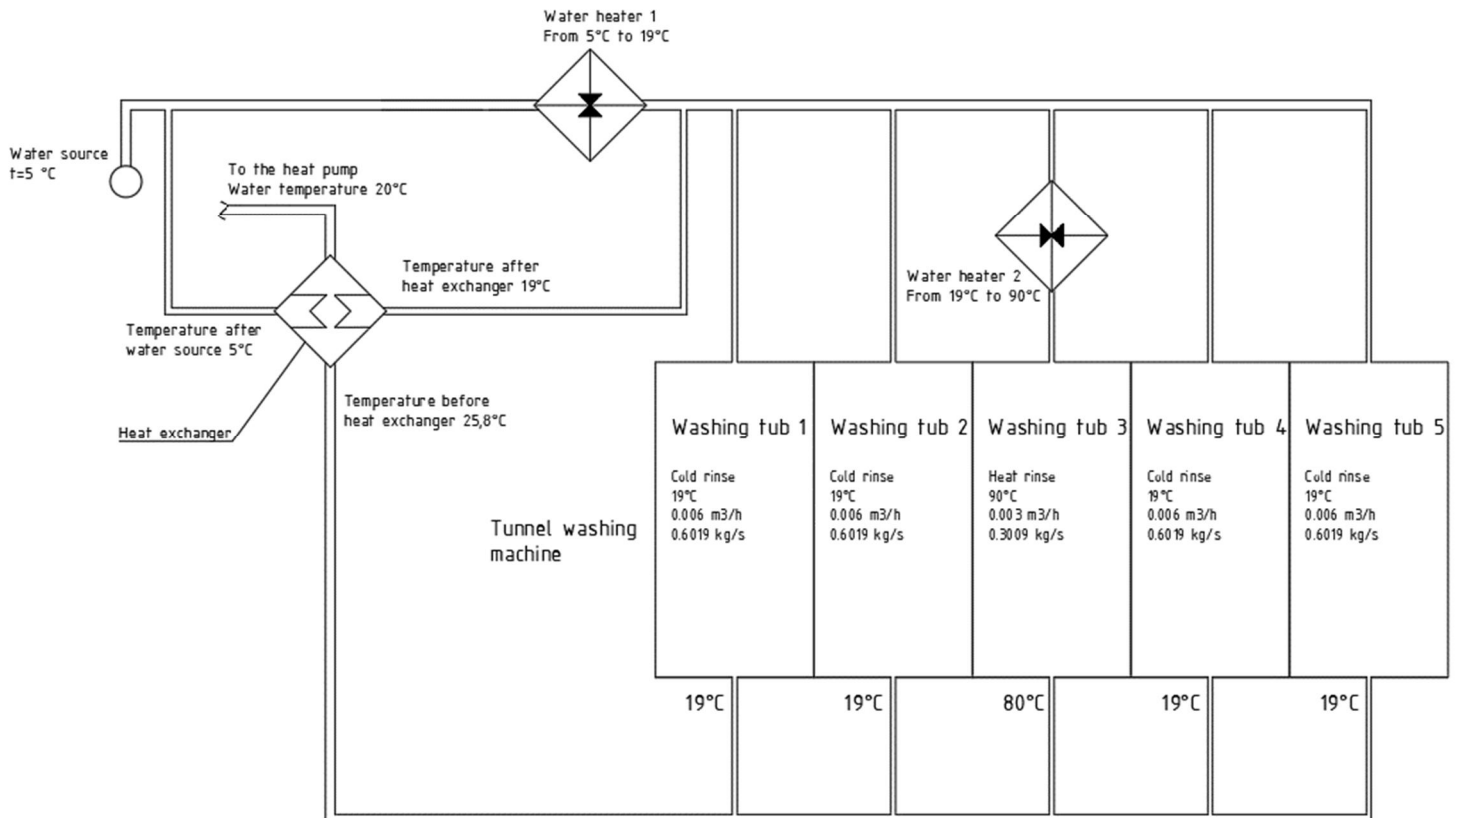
Water heater 1
From 5°C to 19°C

Water source
t=5 °C

To the heat pump
Water temperature 20°C

Temperature after
heat exchanger 19°C

Water heater 2
From 19°C to 90°C

Temperature after
water source 5°C

Temperature before
heat exchanger 25,8°C

Heat exchanger

Tunnel washing
machine

Washing tub 1
Cold rinse
19°C
0.006 m3/h
0.6019 kg/s

Washing tub 2
Cold rinse
19°C
0.006 m3/h
0.6019 kg/s

Washing tub 3
Heat rinse
90°C
0.003 m3/h
0.3009 kg/s

Washing tub 4
Cold rinse
19°C
0.006 m3/h
0.6019 kg/s

Washing tub 5
Cold rinse
19°C
0.006 m3/h
0.6019 kg/s

19°C
19°C
80°C
19°C
19°C